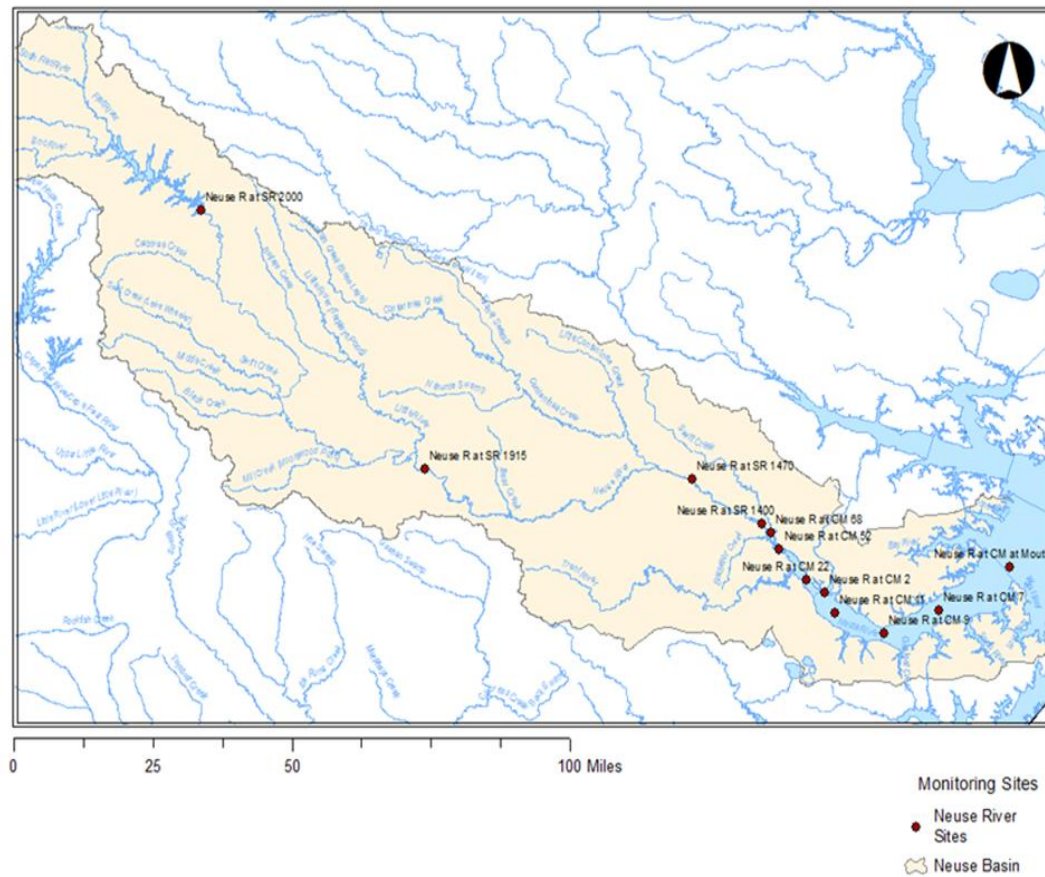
Neuse R at SR 2000

Neuse R at SR 1915

Neuse R at SR 1470

Neuse R at SR 1400

Neuse R at CM 68

Neuse R at CM 52

Neuse R at CM 22

Neuse R at CM 2

Neuse R at CM 11

Neuse R at CM 9

Neuse R at CM 7

Neuse R at CM at Mout

0 25 50 100 Miles

Monitoring Sites

Neuse River Sites

Neuse Basin